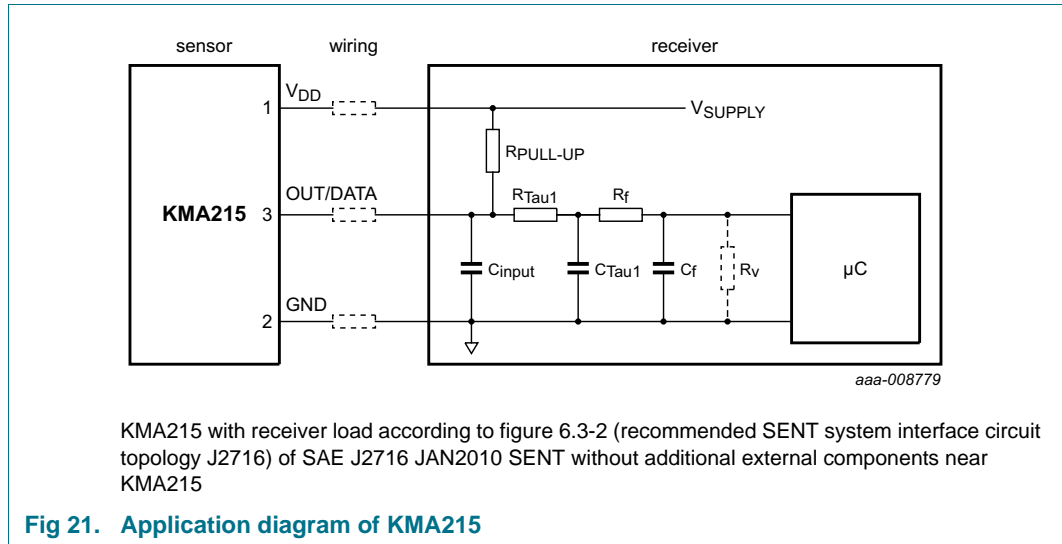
sensor

wiring

receiver

$V_{DD}$

1

$V_{SUPPLY}$

$R_{PULL\text{-}UP}$

OUT/DATA

KMA215

3

$R_{Tau1}$

$R_f$

$C_{input}$

$C_{Tau1}$

$C_f$

$R_v$

μC

GND

2

aaa-008779

KMA215 with receiver load according to figure 6.3-2 (recommended SENT system interface circuit topology J2716) of SAE J2716 JAN2010 SENT without additional external components near KMA215

Fig 21. Application diagram of KMA215